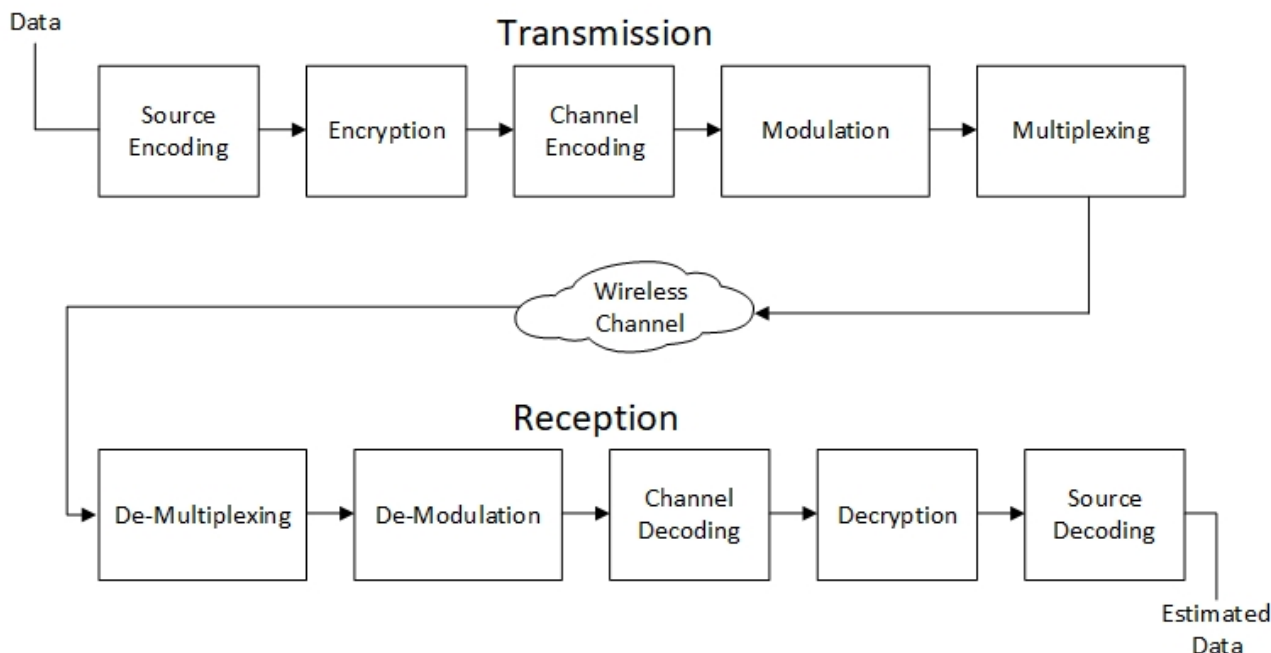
Data

Transmission

Source Encoding

Encryption

Channel Encoding

Modulation

Multiplexing

Wireless Channel

Reception

De-Multiplexing

De-Modulation

Channel Decoding

Decryption

Source Decoding

Estimated Data